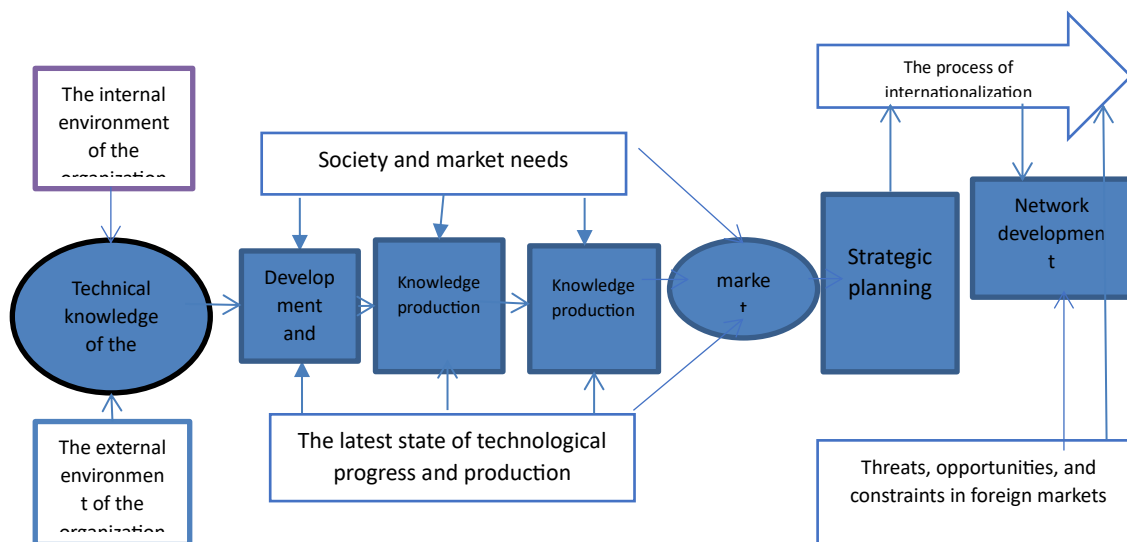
The internal environment of the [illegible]

The process of internationalization

Society and market needs

Technical knowledge of the

Develop ment and

Knowledge production

Knowledge production

marke t

Strategic planning

Network developmen t

The latest state of technological progress and production

Threats, opportunities, and constraints in foreign markets

The external environmen t of the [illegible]